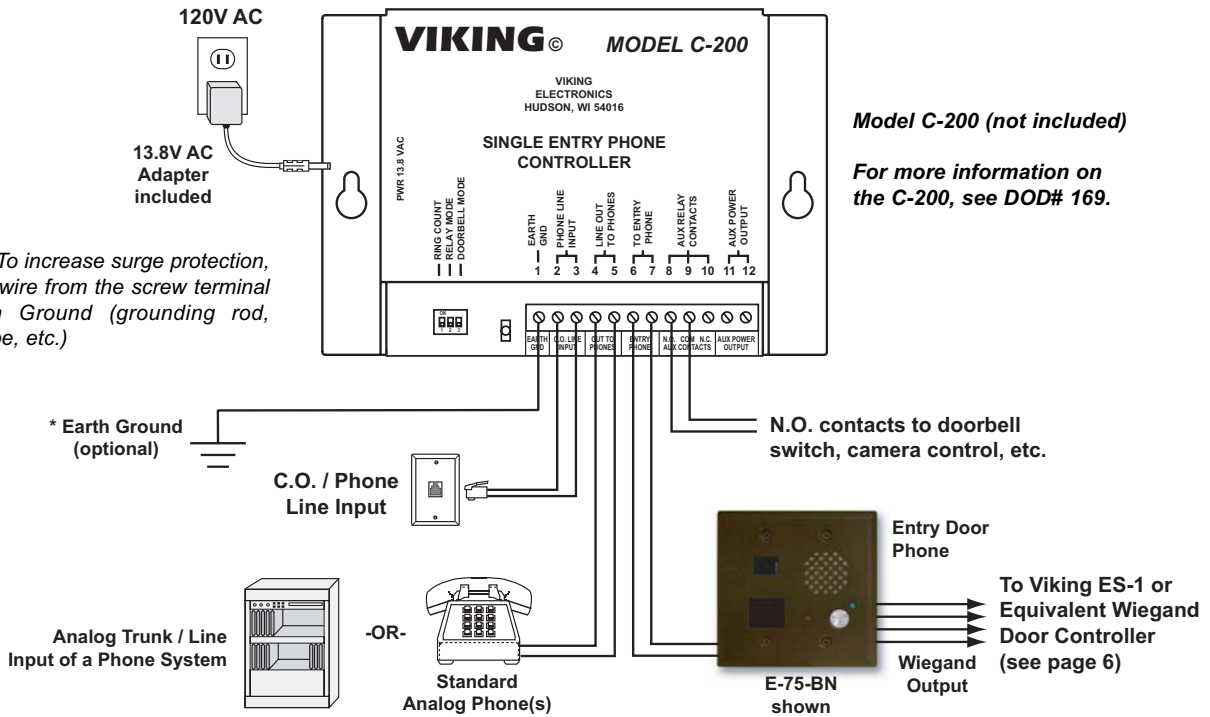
120V AC

13.8V AC Adapter included

VIKING© MODEL C-200

VIKING ELECTRONICS HUDSON, WI 54016

SINGLE ENTRY PHONE CONTROLLER

PWR 13.8 VAC

RING COUNT
RELAY MODE
DOORBELL MODE

EARTH GND
PHONE LINE INPUT
LINE OUT TO PHONES
TO ENTRY PHONE
AUX RELAY CONTACTS
AUX POWER OUTPUT

1 2 3 4 5 6 7 8 9 10 11 12

ON
1 2 3

EARTH GND
C.O. LINE INPUT
OUT TO PHONES
ENTRY PHONE
N.O. COM N.C. AUX CONTACTS
AUX POWER OUTPUT

Model C-200 (not included)

For more information on the C-200, see DOD# 169.

To increase surge protection, wire from the screw terminal Ground (grounding rod, e, etc.)

* Earth Ground (optional)

N.O. contacts to doorbell switch, camera control, etc.

C.O. / Phone Line Input

Entry Door Phone

To Viking ES-1 or Equivalent Wiegand Door Controller (see page 6)

Analog Trunk / Line Input of a Phone System

-OR-

Standard Analog Phone(s)

E-75-BN shown

Wiegand Output